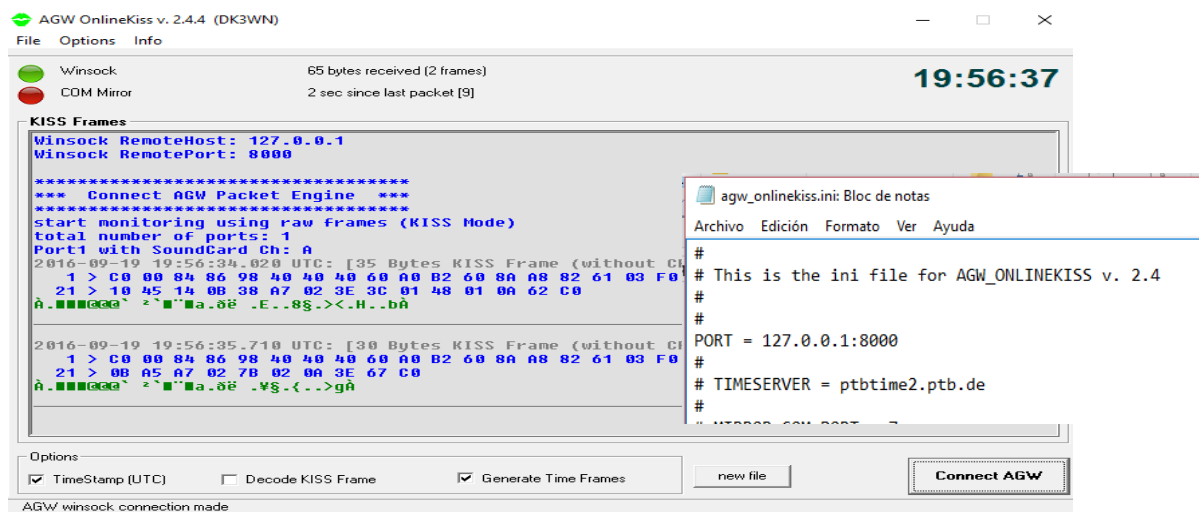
AGW OnlineKiss v. 2.4.4 (DK3WN)

File Options Info

Winsock
COM Mirror

65 bytes received (2 frames)
2 sec since last packet [9]

19:56:37

KISS Frames

Winsock RemoteHost: 127.0.0.1
Winsock RemotePort: 8000

************************************
*** Connect AGW Packet Engine ***
************************************
start monitoring using raw frames (KISS Mode)
total number of ports: 1
Port1 with SoundCard Ch: A
2016-09-19 19:56:34.020 UTC: [35 Bytes KISS Frame (without C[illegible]
1 > C0 00 84 86 98 40 40 40 60 A0 B2 60 8A A8 82 61 03 F0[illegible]
21 > 10 45 14 0B 38 A7 02 3E 3C 01 48 01 0A 62 C0
À.■■■@@@` ²`■¨■a.ðë .E..8§.><.H..bÀ

2016-09-19 19:56:35.710 UTC: [30 Bytes KISS Frame (without C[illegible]
1 > C0 00 84 86 98 40 40 40 60 A0 B2 60 8A A8 82 61 03 F0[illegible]
21 > 0B A5 A7 02 7B 02 0A 3E 67 C0
À.■■■@@@` ²`■¨■a.ðë .¥§.{..>gÀ

agw_onlinekiss.ini: Bloc de notas

Archivo Edición Formato Ver Ayuda

#
# This is the ini file for AGW_ONLINEKISS v. 2.4
#
#
PORT = 127.0.0.1:8000
#
# TIMESERVER = ptbtime2.ptb.de
#
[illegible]

Options
TimeStamp (UTC)
Decode KISS Frame
Generate Time Frames
new file
Connect AGW

AGW winsock connection made